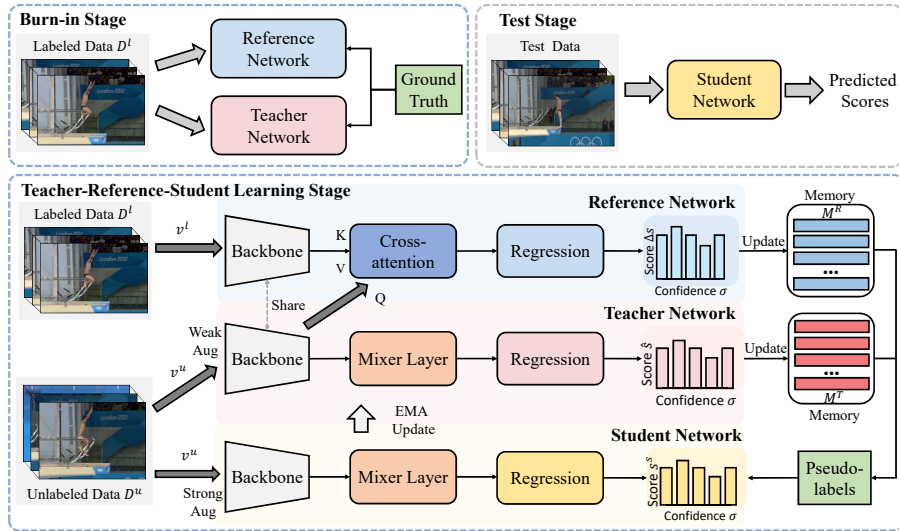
Burn-in Stage

Labeled Data $D^l$

Reference Network

Teacher Network

Ground Truth

Test Stage

Test Data

Student Network

Predicted Scores

Teacher-Reference-Student Learning Stage

Reference Network

Labeled Data $D^l$

$v^l$

Backbone

K

V

Cross-attention

Regression

Score $\Delta s$

Confidence $\sigma$

Update

Memory

$M^R$

Share

Q

Teacher Network

Weak Aug

$v^u$

Backbone

Mixer Layer

Regression

Score $\hat{s}$

Confidence $\sigma$

Update

$M^T$

Memory

EMA Update

Student Network

$v^u$

Backbone

Mixer Layer

Regression

Score $s^s$

Confidence $\sigma$

Pseudo-labels

Unlabeled Data $D^u$

Strong Aug

London 2012